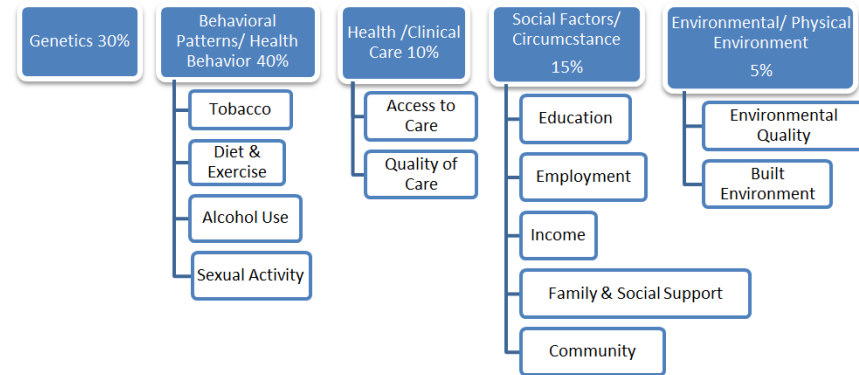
Genetics 30%

Behavioral Patterns/ Health Behavior 40%

Tobacco

Diet & Exercise

Alcohol Use

Sexual Activity

Health /Clinical Care 10%

Access to Care

Quality of Care

Social Factors/ Circumcstance 15%

Education

Employment

Income

Family & Social Support

Community

Environmental/ Physical Environment 5%

Environmental Quality

Built Environment